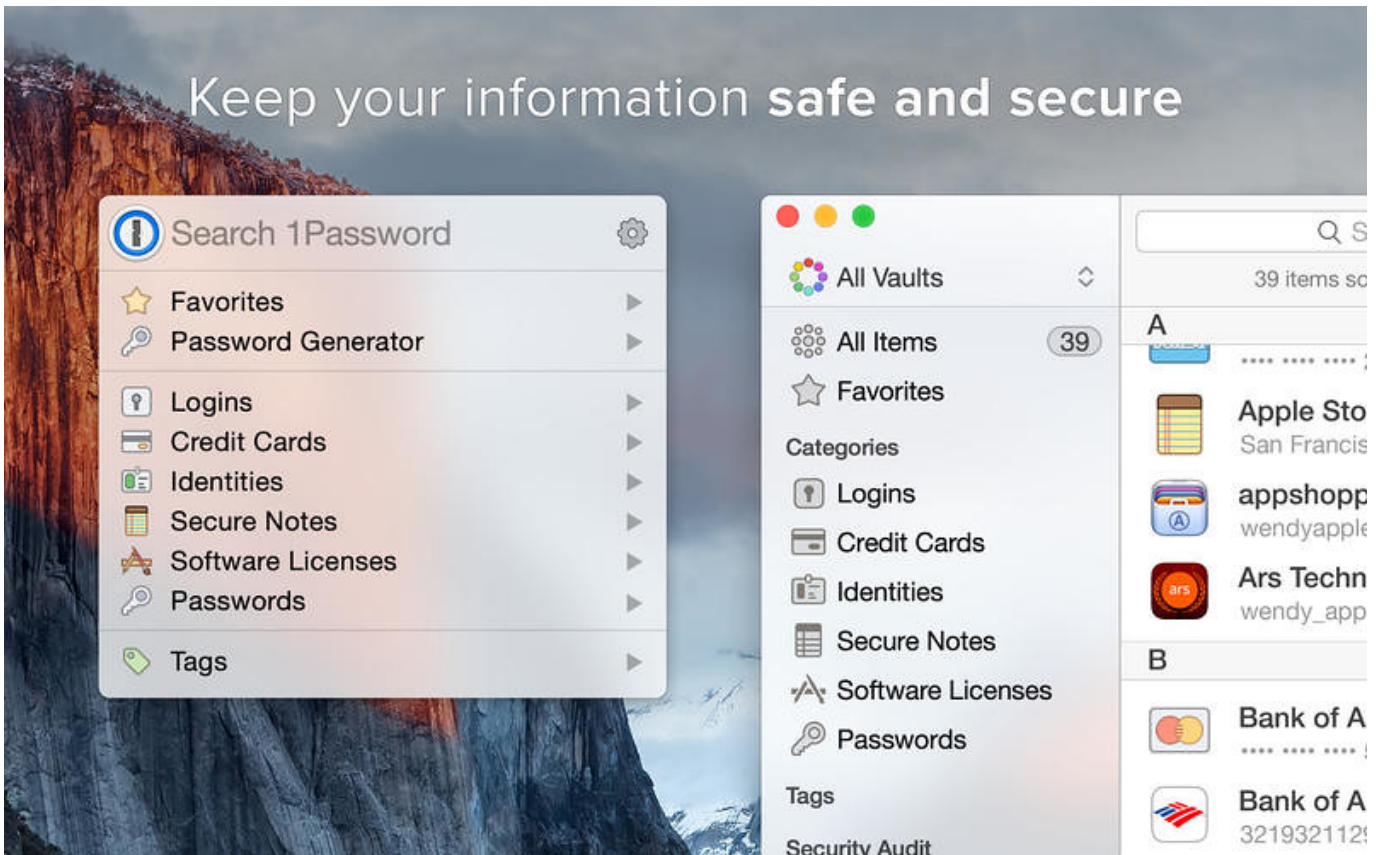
Keep your information **safe and secure**

Search 1Password

Favorites
Password Generator

Logins
Credit Cards
Identities
Secure Notes
Software Licenses
Passwords

Tags

All Vaults

All Items 39
Favorites

Categories
Logins
Credit Cards
Identities
Secure Notes
Software Licenses
Passwords

Tags

Security Audit

39 items so

A
•••• •••• •••• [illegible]

Apple Sto
San Francis

appshopp
wendyapple

ars
Ars Techn
wendy_app

B

Bank of A
•••• •••• •••• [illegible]

Bank of A
321932112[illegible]